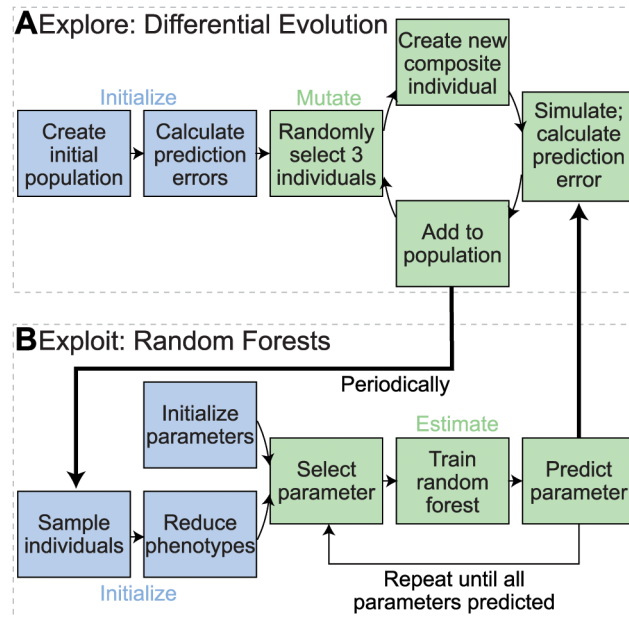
A Explore: Differential Evolution

Initialize

Create initial population

Calculate prediction errors

Mutate

Randomly select 3 individuals

Create new composite individual

Simulate; calculate prediction error

Add to population

B Exploit: Random Forests

Periodically

Initialize parameters

Estimate

Select parameter

Train random forest

Predict parameter

Sample individuals

Reduce phenotypes

Initialize

Repeat until all parameters predicted